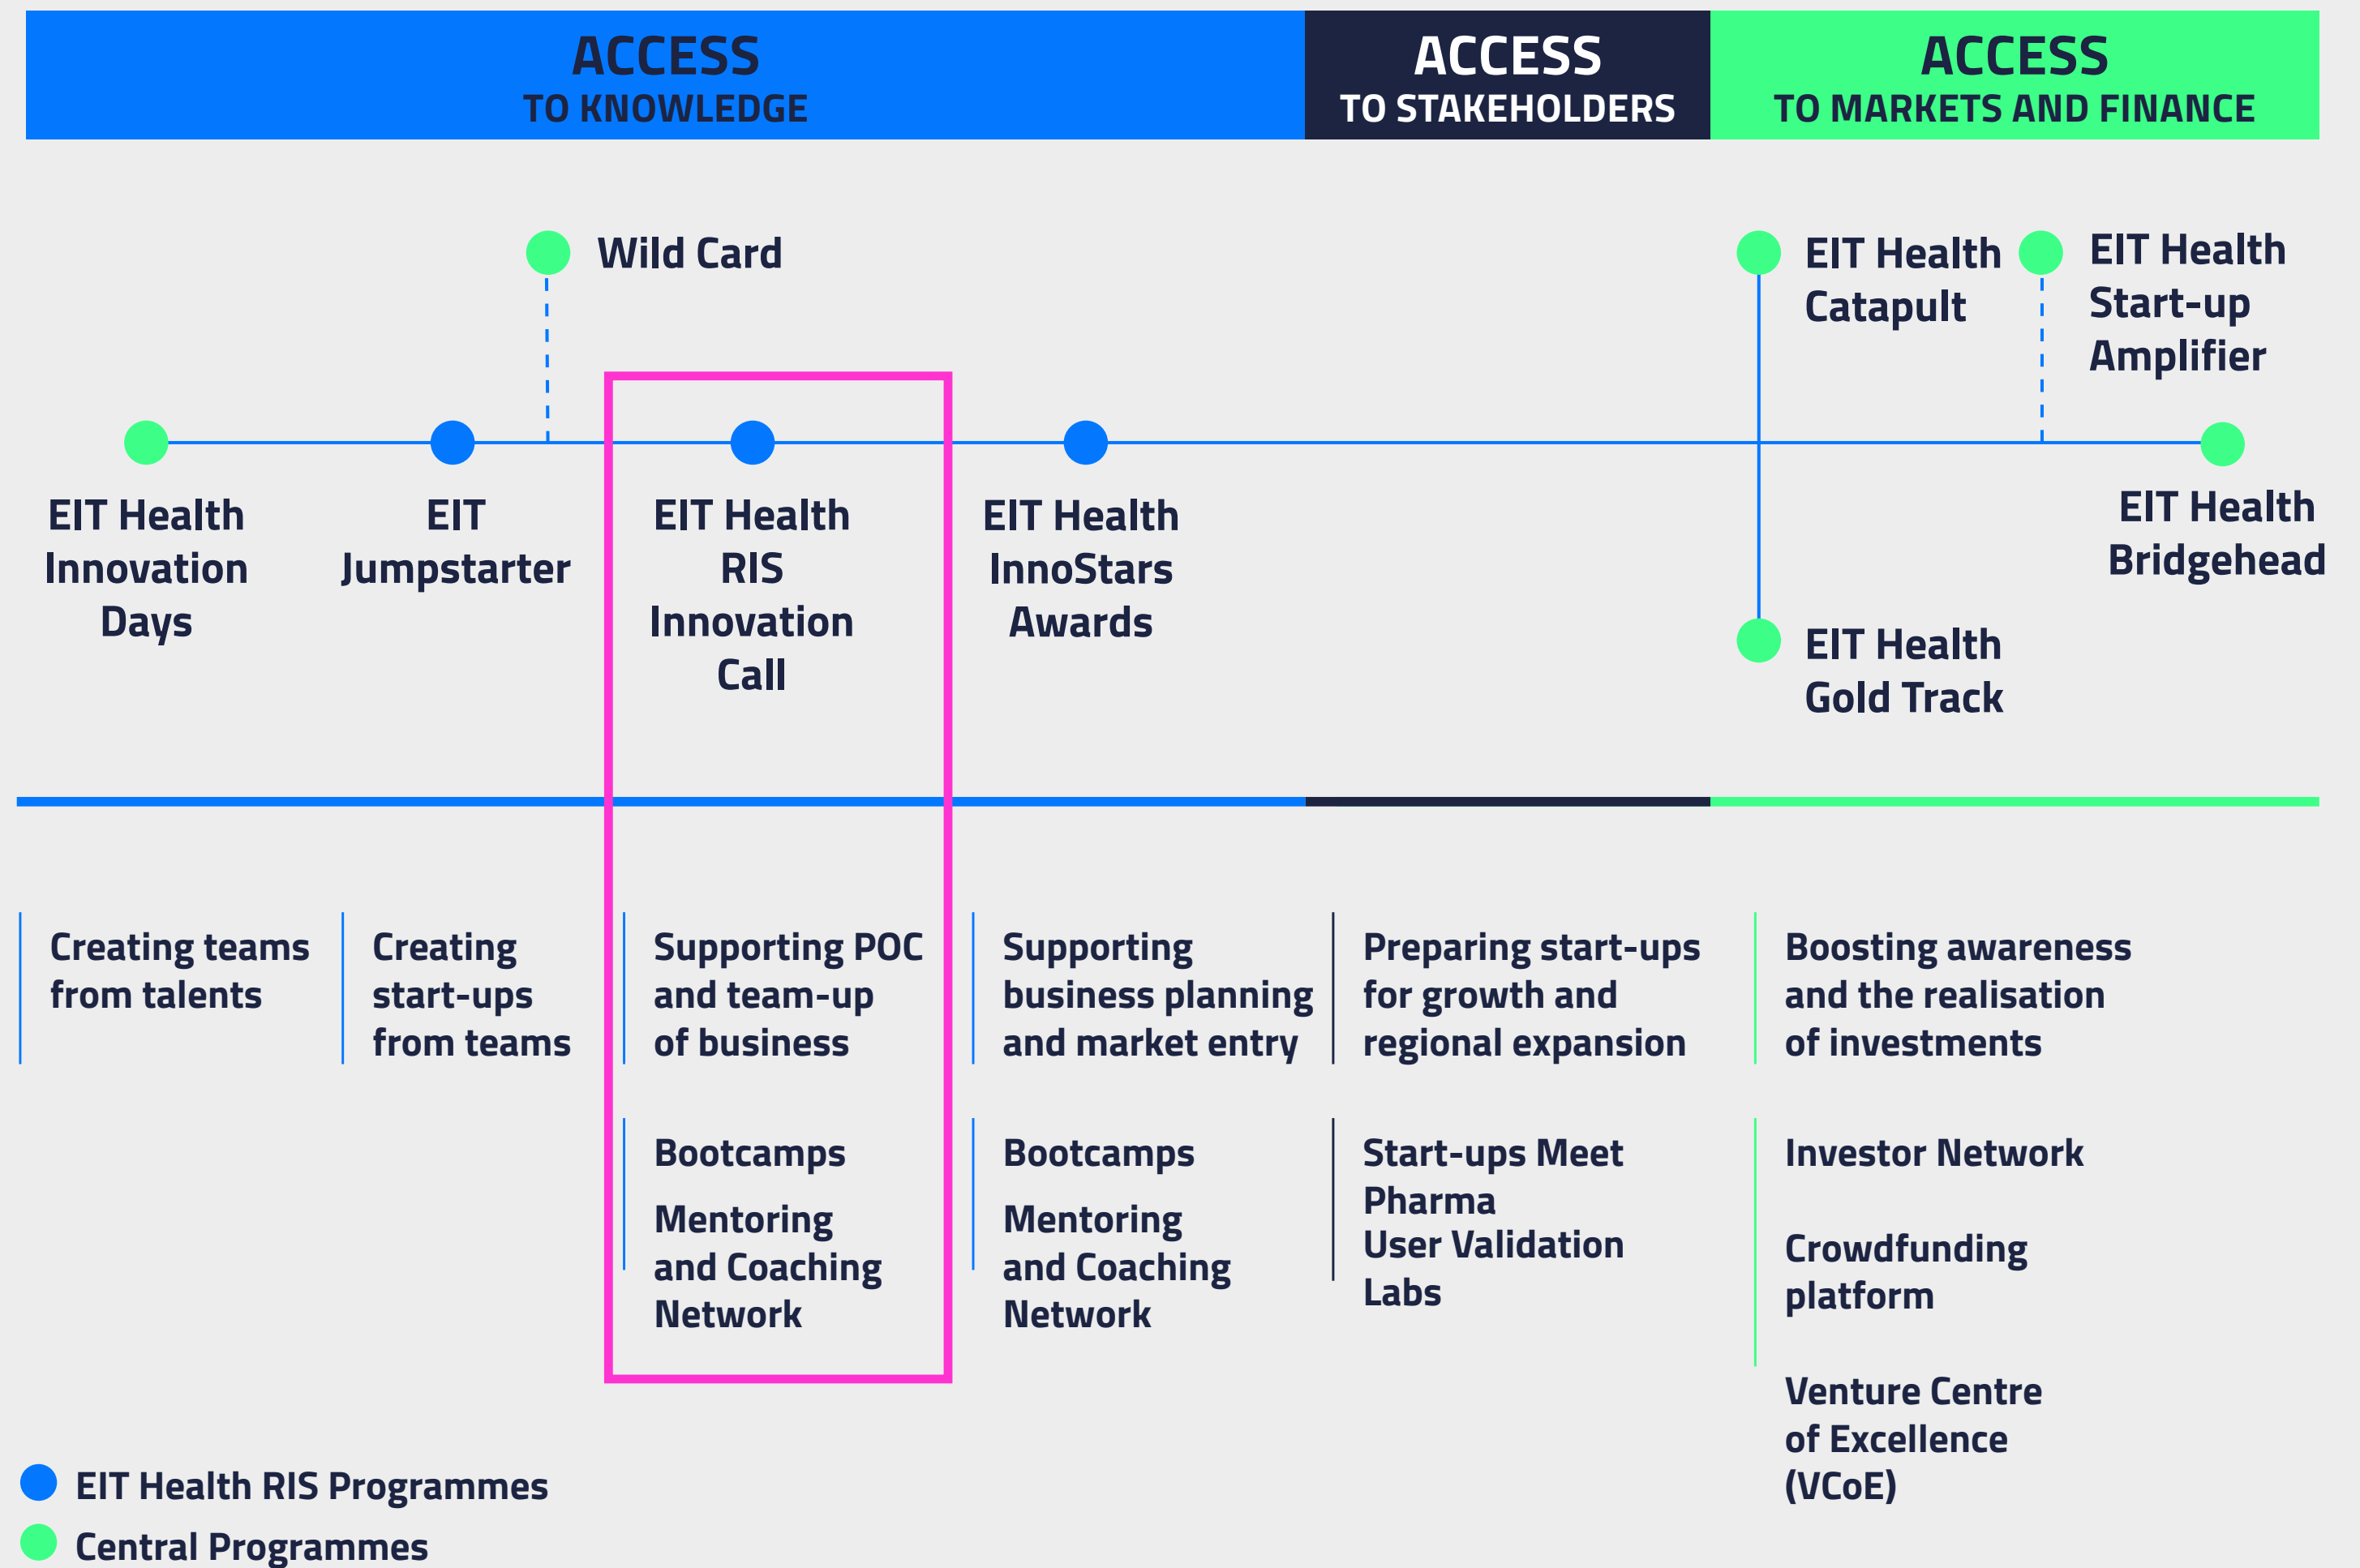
ACCESS
TO KNOWLEDGE

ACCESS
TO STAKEHOLDERS

ACCESS
TO MARKETS AND FINANCE

Wild Card

EIT Health Catapult

EIT Health Start-up Amplifier

EIT Health Innovation Days

EIT Jumpstarter

EIT Health RIS Innovation Call

EIT Health InnoStars Awards

EIT Health Bridgehead

EIT Health Gold Track

Creating teams from talents

Creating start-ups from teams

Supporting POC and team-up of business

Supporting business planning and market entry

Preparing start-ups for growth and regional expansion

Boosting awareness and the realisation of investments

Bootcamps

Mentoring and Coaching Network

Bootcamps

Mentoring and Coaching Network

Start-ups Meet Pharma
User Validation Labs

Investor Network

Crowdfunding platform

Venture Centre of Excellence (VCoE)

EIT Health RIS Programmes
Central Programmes